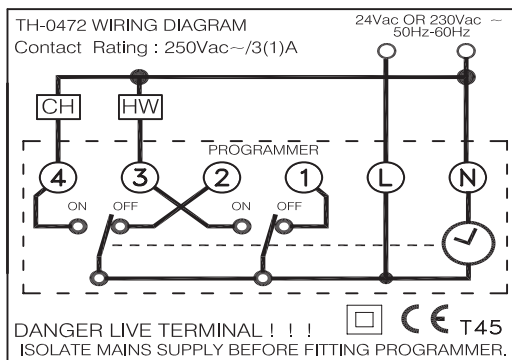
TH-0472 WIRING DIAGRAM
Contact Rating : 250Vac~/3(1)A

24Vac OR 230Vac ~
50Hz-60Hz

CH
HW

PROGRAMMER

4
3
2
1
L
N

ON
OFF
ON
OFF

DANGER LIVE TERMINAL ! ! !
CE T45
ISOLATE MAINS SUPPLY BEFORE FITTING PROGRAMMER.